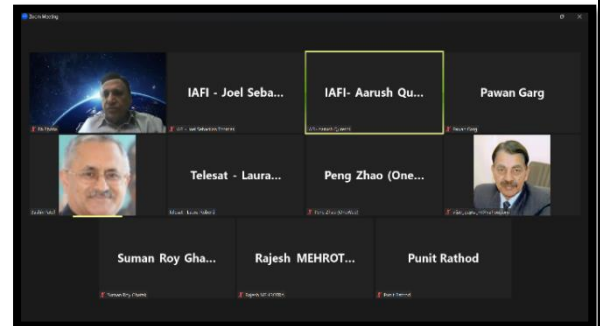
Zoom Meeting

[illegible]

IAFI - Joel Seba...

IAFI - Joel Sebastian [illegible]

IAFI- Aarush Qu...

IAFI- Aarush Quresh

Pawan Garg

Pawan Garg

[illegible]

Telesat - Laura...

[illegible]

Peng Zhao (One...

Peng Zhao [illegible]

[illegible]

Suman Roy Gha...

Suman Roy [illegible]

Rajesh MEHROT...

Rajesh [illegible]

Punit Rathod

Punit Rathod